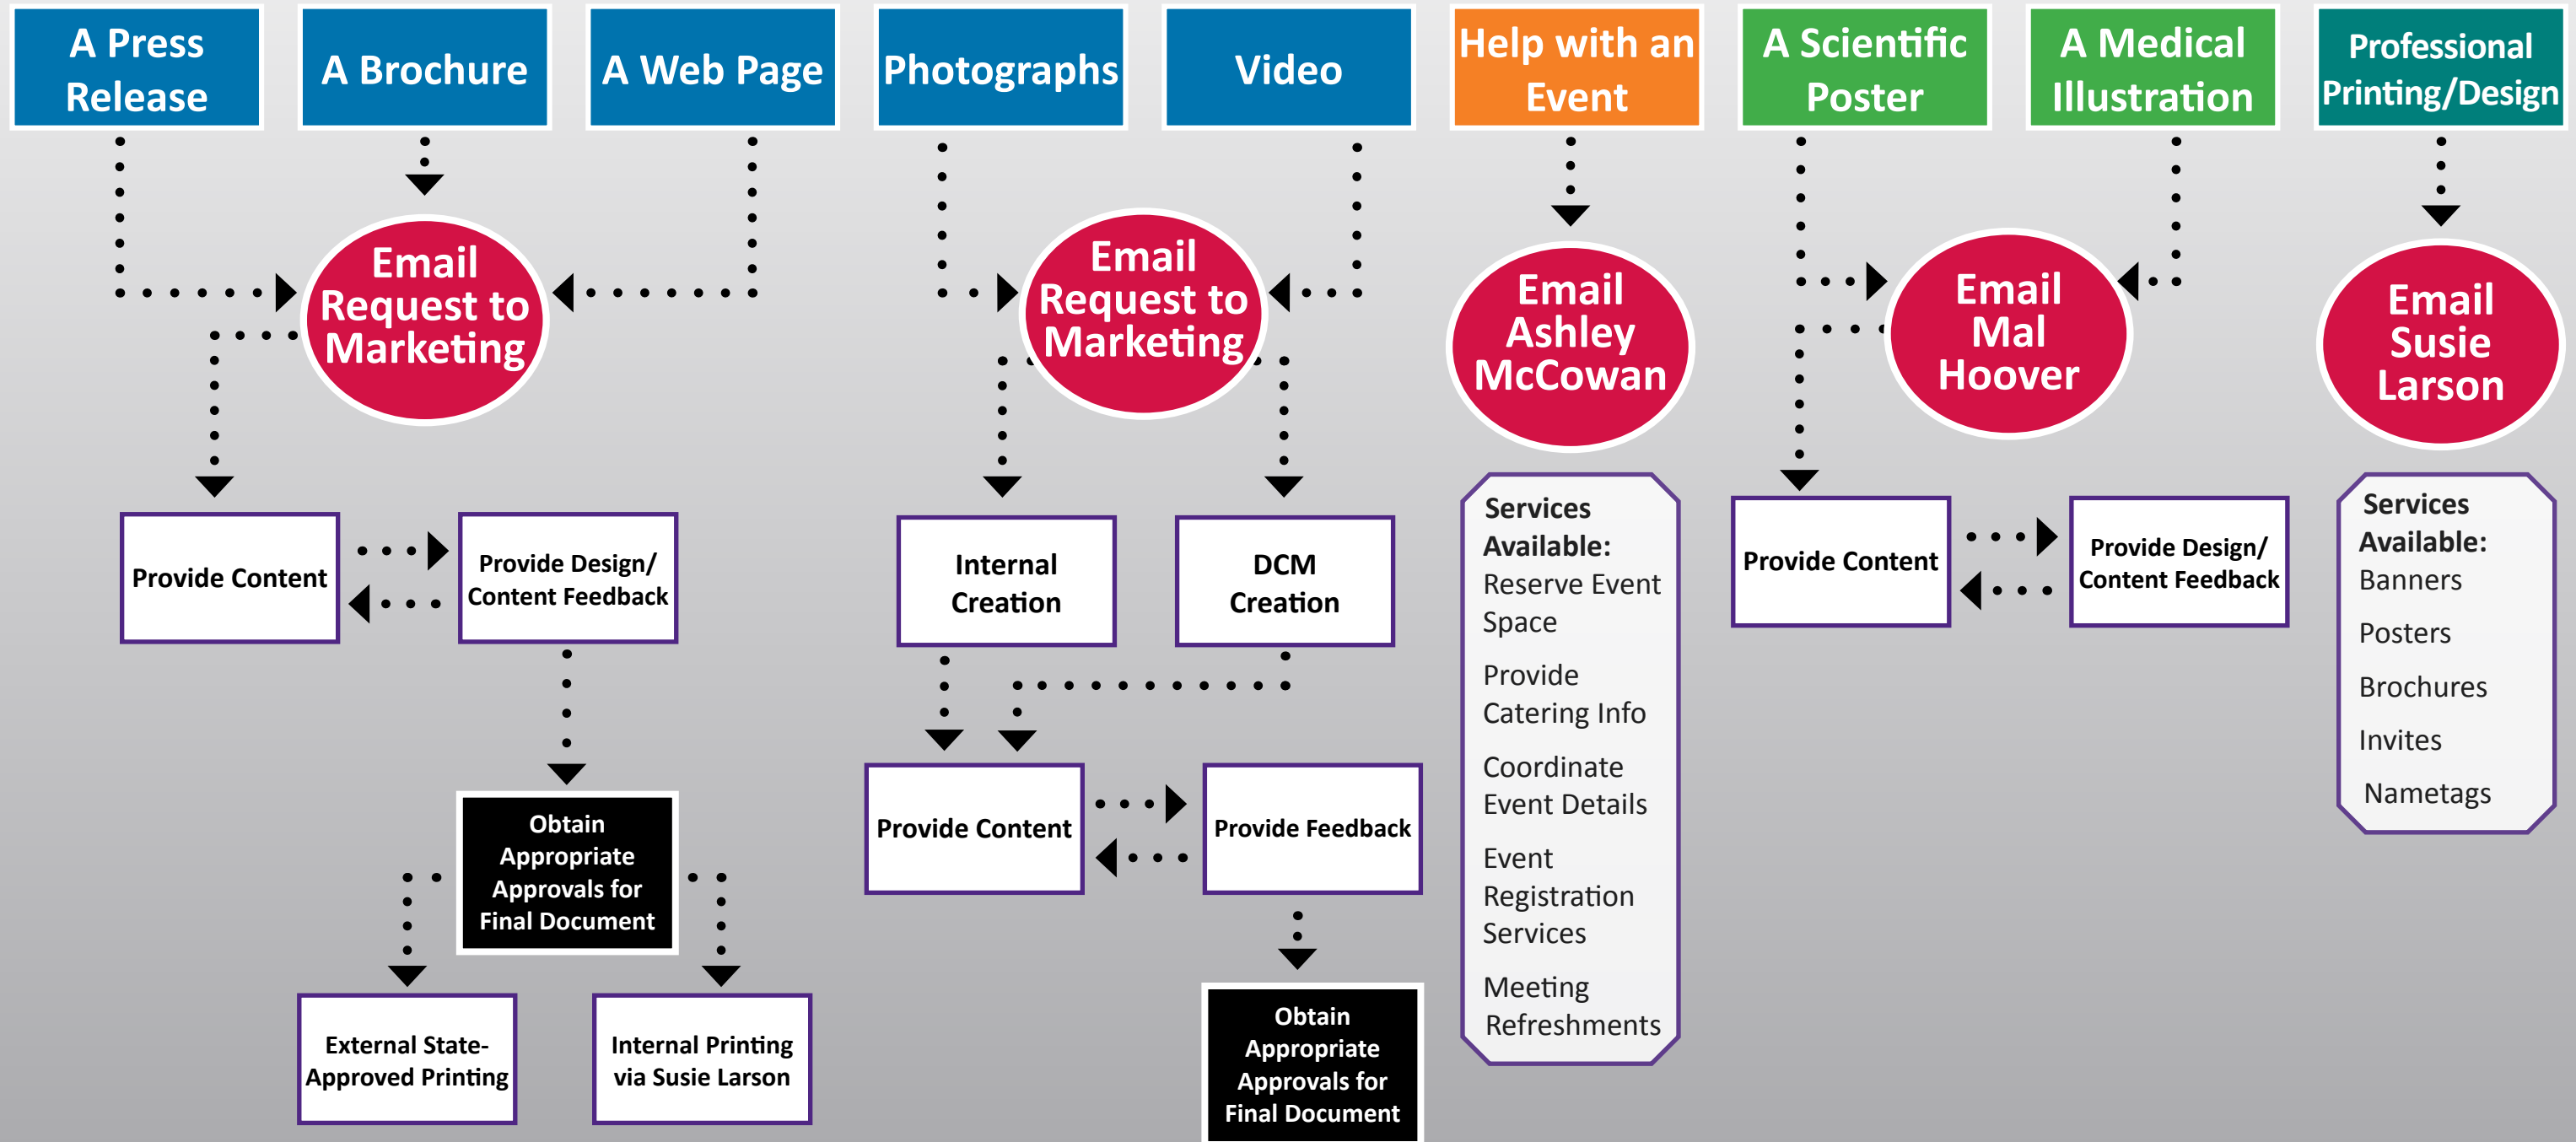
A Press Release

A Brochure

A Web Page

Photographs

Video

Help with an Event

A Scientific Poster

A Medical Illustration

Professional Printing/Design

Email Request to Marketing

Email Request to Marketing

Email Ashley McCowan

Email Mal Hoover

Email Susie Larson

Provide Content

Provide Design/ Content Feedback

Obtain Appropriate Approvals for Final Document

External State-Approved Printing

Internal Printing via Susie Larson

Internal Creation

DCM Creation

Provide Content

Provide Feedback

Obtain Appropriate Approvals for Final Document

Services Available:
Reserve Event Space

Provide Catering Info

Coordinate Event Details

Event Registration Services

Meeting Refreshments

Provide Content

Provide Design/ Content Feedback

Services Available:
Banners

Posters

Brochures

Invites

Nametags